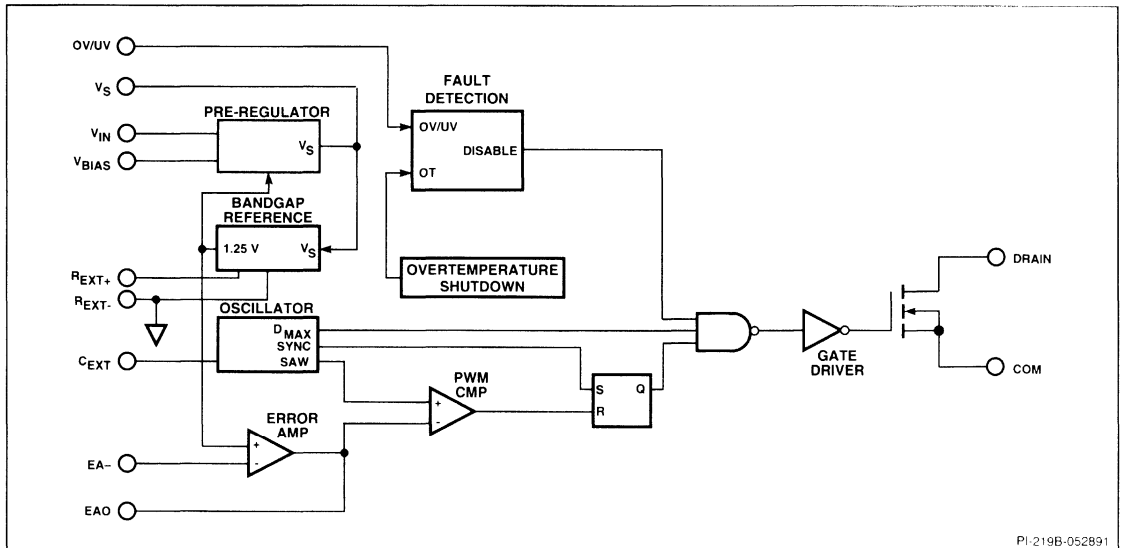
OV/UV

$V_S$

$V_{IN}$

$V_{BIAS}$

PRE-REGULATOR

$V_S$

BANDGAP REFERENCE

1.25 V

$V_S$

$R_{EXT+}$

$R_{EXT-}$

OSCILLATOR

$D_{MAX}$

SYNC

SAW

$C_{EXT}$

FAULT DETECTION

OV/UV

DISABLE

OT

OVERTEMPERATURE SHUTDOWN

PWM CMP

+

-

ERROR AMP

+

-

EA–

EAO

S

Q

R

GATE DRIVER

DRAIN

COM

PI-219B-052891